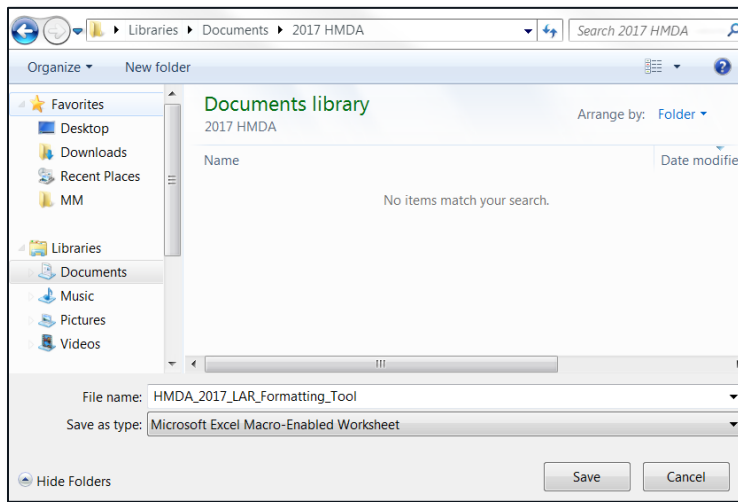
Libraries ▸ Documents ▸ 2017 HMDA

Search 2017 HMDA

Organize ▾ New folder

Favorites
Desktop
Downloads
Recent Places
MM

Libraries
Documents
Music
Pictures
Videos

Documents library
2017 HMDA

Arrange by: Folder ▾

Name
Date modifie

No items match your search.

File name: HMDA_2017_LAR_Formatting_Tool
Save as type: Microsoft Excel Macro-Enabled Worksheet

Hide Folders

Save
Cancel